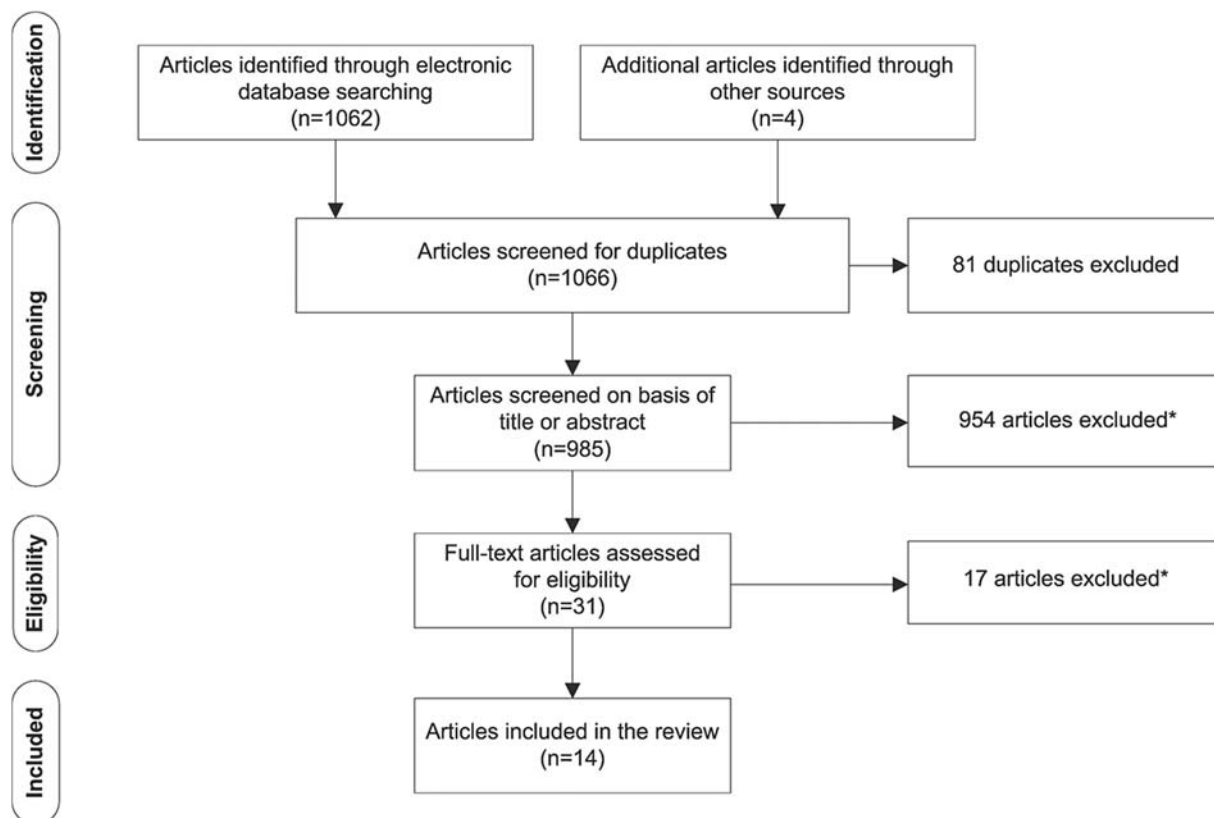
Identification

Articles identified through electronic database searching (n=1062)

Additional articles identified through other sources (n=4)

Screening

Articles screened for duplicates (n=1066)

81 duplicates excluded

Articles screened on basis of title or abstract (n=985)

954 articles excluded*

Eligibility

Full-text articles assessed for eligibility (n=31)

17 articles excluded*

Included

Articles included in the review (n=14)